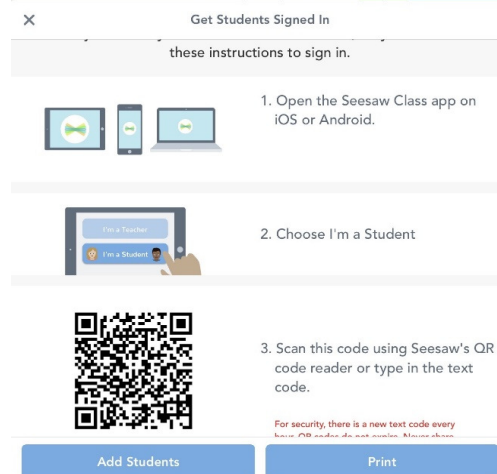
×

Get Students Signed In

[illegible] these instructions to sign in.

1. Open the Seesaw Class app on iOS or Android.

I'm a Teacher

I'm a Student

2. Choose I'm a Student

3. Scan this code using Seesaw's QR code reader or type in the text code.

For security, there is a new text code every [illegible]

Add Students

Print